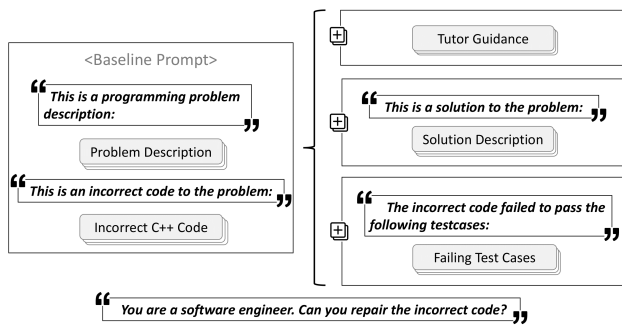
<Baseline Prompt>

“This is a programming problem description:”

Problem Description

“This is an incorrect code to the problem:”

Incorrect C++ Code

Tutor Guidance

“This is a solution to the problem:”

Solution Description

“The incorrect code failed to pass the following testcases:”

Failing Test Cases

“You are a software engineer. Can you repair the incorrect code?”